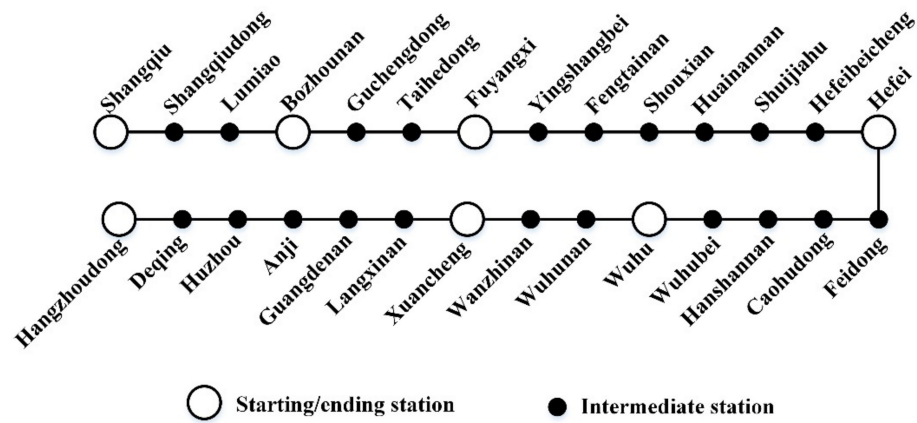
Shangqiu
Shangqiudong
Lumiao
Bozhounan
Guchengdong
Taihedong
Fuyangxi
Yingshangbei
Fengtainan
Shouxian
Huainannan
Shuijiahu
Hefeibeicheng
Hefei

Hangzhoudong
Deqing
Huzhou
Anji
Guangdenan
Langxinan
Xuancheng
Wanzhinan
Wuhunan
Wuhu
Wuhubei
Hanshannan
Caohudong
Feidong

Starting/ending station
Intermediate station